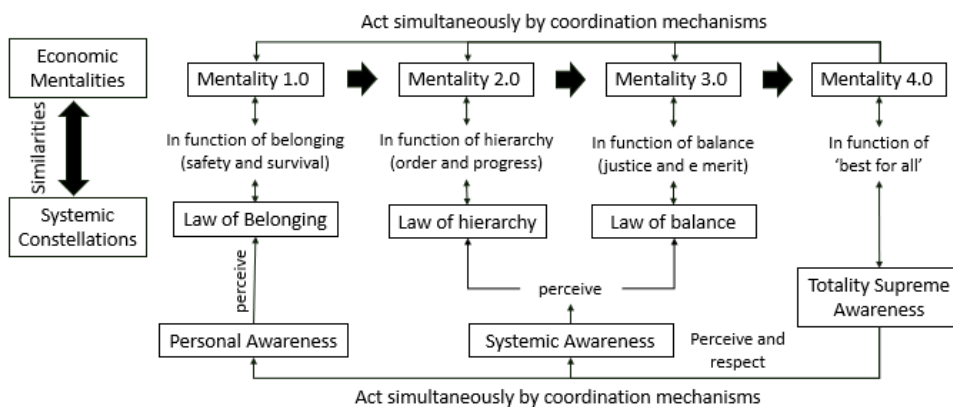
Act simultaneously by coordination mechanisms

Economic Mentalities

Similarities

Systemic Constellations

Mentality 1.0

Mentality 2.0

Mentality 3.0

Mentality 4.0

In function of belonging (safety and survival)

In function of hierarchy (order and progress)

In function of balance (justice and e merit)

In function of 'best for all'

Law of Belonging

Law of hierarchy

Law of balance

perceive

perceive

Totality Supreme Awareness

Personal Awareness

Systemic Awareness

Perceive and respect

Act simultaneously by coordination mechanisms